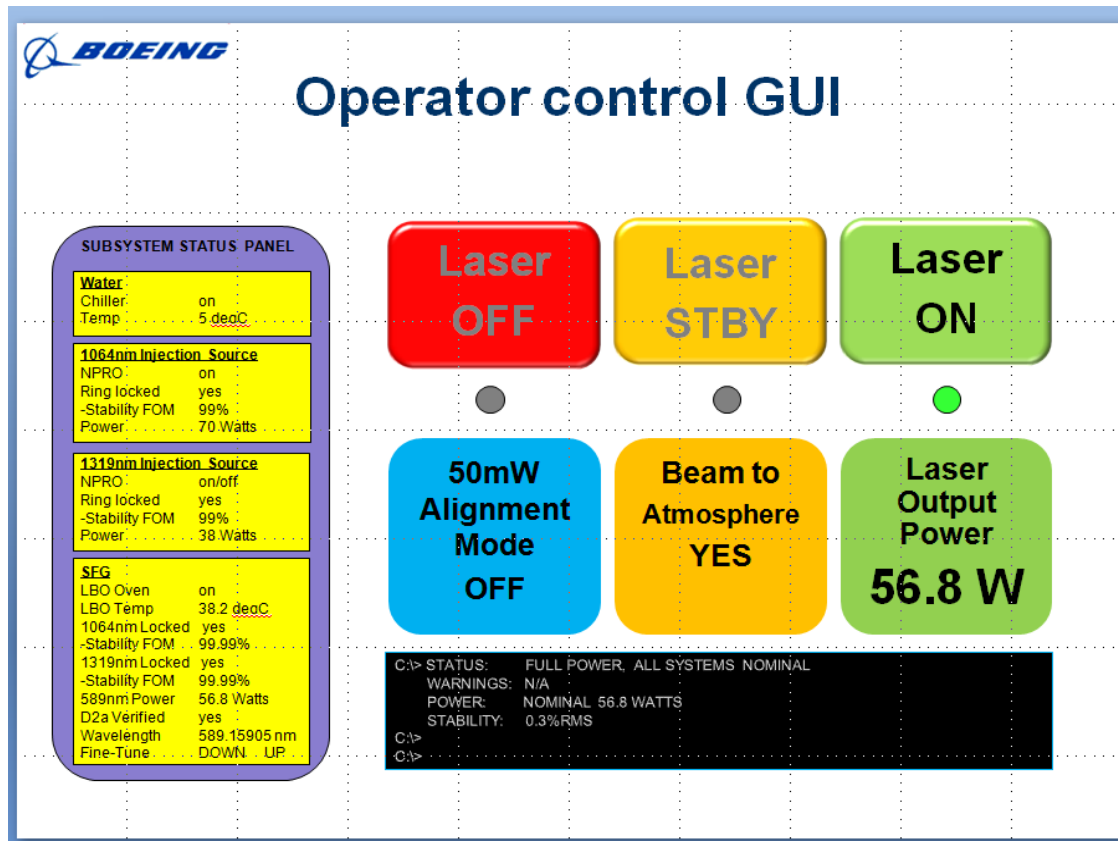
BOEING

Operator control GUI

SUBSYSTEM STATUS PANEL

Water
Chiller on
Temp 5 degC

1064nm Injection Source
NPRO on
Ring locked yes
-Stability FOM 99%
Power 70 Watts

1319nm Injection Source
NPRO on/off
Ring locked yes
-Stability FOM 99%
Power 38 Watts

SFG
LBO Oven on
LBO Temp 38.2 degC
1064nm Locked yes
-Stability FOM 99.99%
1319nm Locked yes
-Stability FOM 99.99%
589nm Power 56.8 Watts
D2a Verified yes
Wavelength 589.15905 nm
Fine-Tune DOWN UP

Laser OFF

Laser STBY

Laser ON

50mW Alignment Mode OFF

Beam to Atmosphere YES

Laser Output Power 56.8 W

C:\> STATUS: FULL POWER, ALL SYSTEMS NOMINAL
WARNINGS: N/A
POWER: NOMINAL 56.8 WATTS
STABILITY: 0.3%RMS
C:\>
C:\>